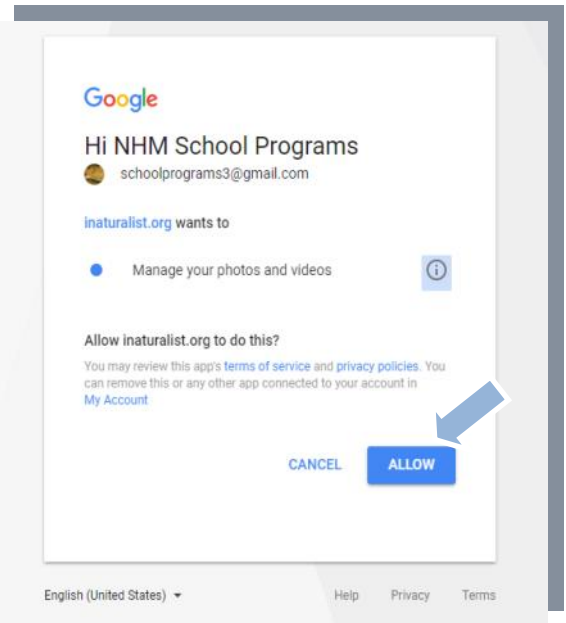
Google

Hi NHM School Programs

schoolprograms3@gmail.com

inaturalist.org wants to

Manage your photos and videos

Allow inaturalist.org to do this?

You may review this app's terms of service and privacy policies. You can remove this or any other app connected to your account in My Account

CANCEL

ALLOW

English (United States)

Help

Privacy

Terms